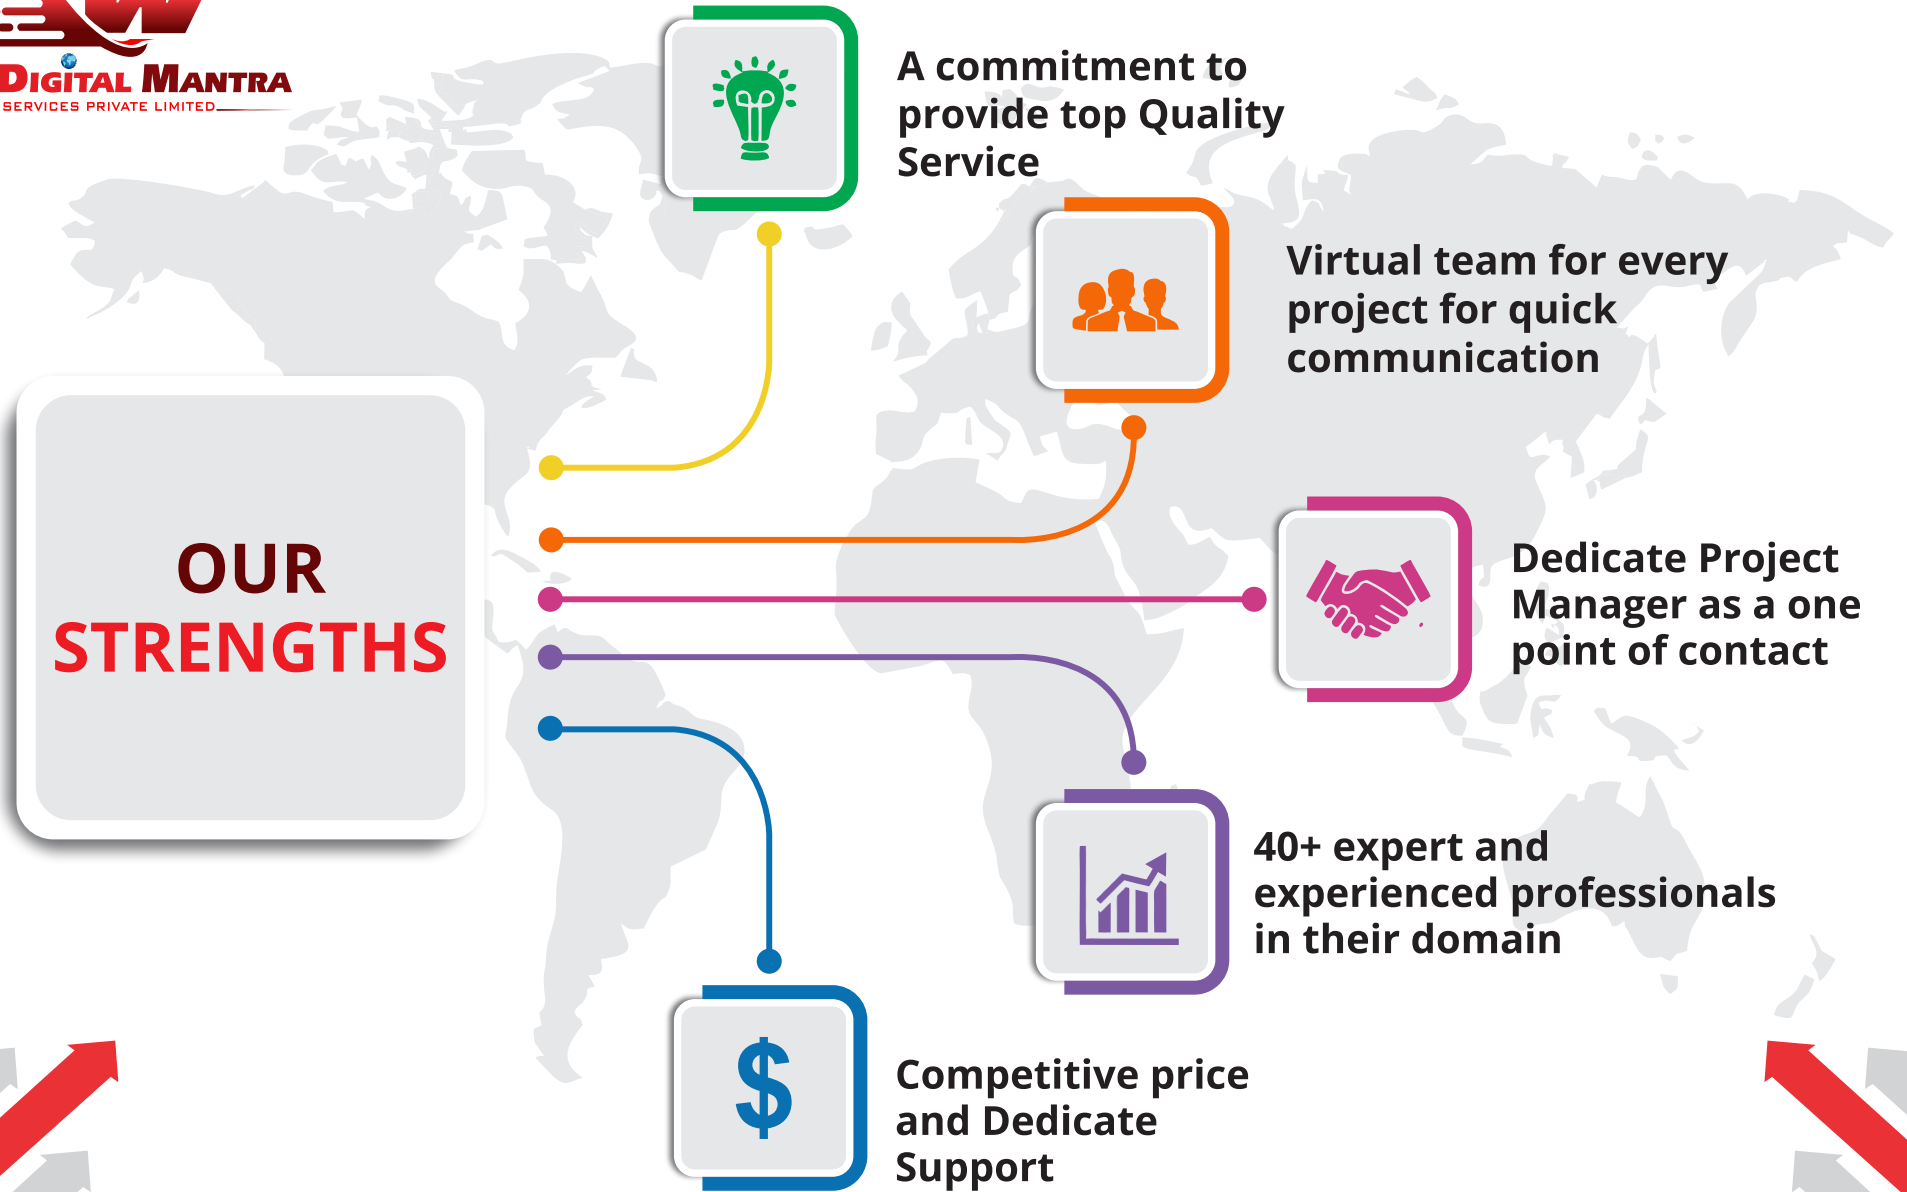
DIGITAL MANTRA
SERVICES PRIVATE LIMITED

A commitment to provide top Quality Service

Virtual team for every project for quick communication

OUR STRENGTHS

Dedicate Project Manager as a one point of contact

40+ expert and experienced professionals in their domain

$

Competitive price and Dedicate Support